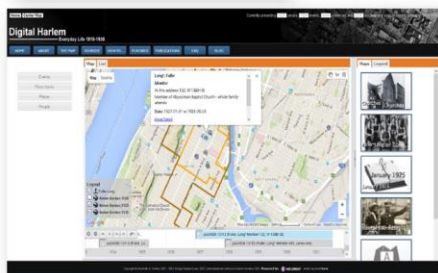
Digital Harlem
Everyday Life 1915-1930

Events
Places
People

Map List

Langston Hughes
Residence
Member of Abyssinian Baptist Church - whose family attends
Date: 1921-01-01 to 1924-06-23
Show Detail

Places Legend

January 1925